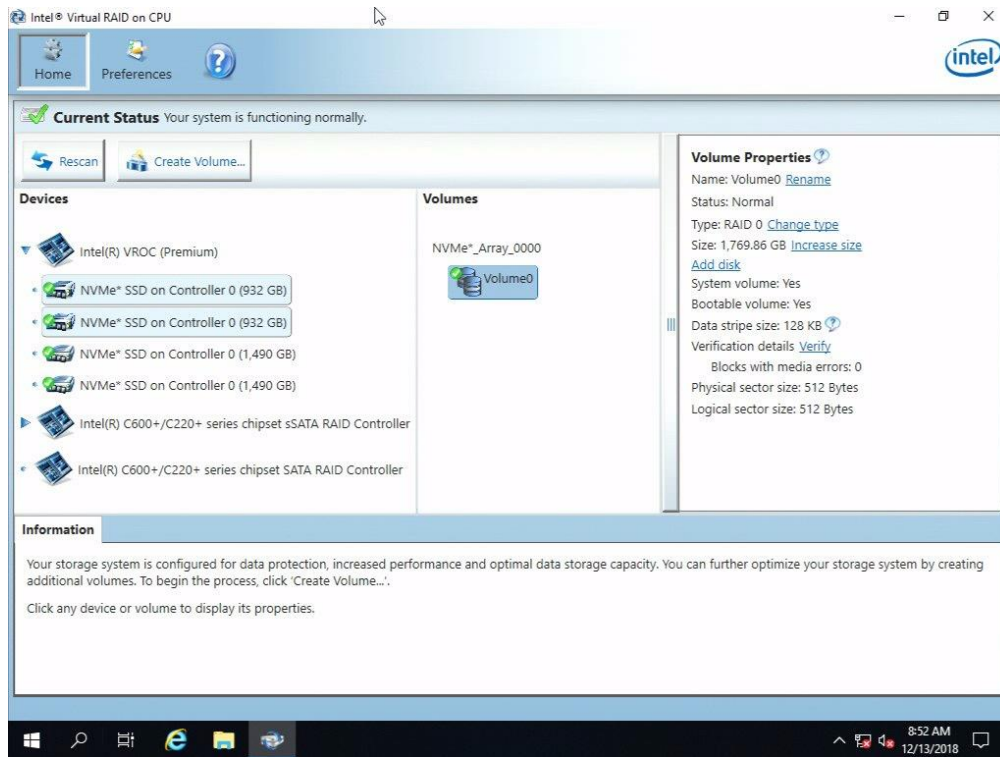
Intel® Virtual RAID on CPU

Home Preferences

intel

Current Status Your system is functioning normally.

Rescan Create Volume...

Devices

Intel(R) VROC (Premium)

NVMe* SSD on Controller 0 (932 GB)

NVMe* SSD on Controller 0 (932 GB)

NVMe* SSD on Controller 0 (1,490 GB)

NVMe* SSD on Controller 0 (1,490 GB)

Intel(R) C600+/C220+ series chipset sSATA RAID Controller

Intel(R) C600+/C220+ series chipset SATA RAID Controller

Volumes

NVMe*_Array_0000

Volume0

Volume Properties

Name: Volume0 Rename

Status: Normal

Type: RAID 0 Change type

Size: 1,769.86 GB Increase size

Add disk

System volume: Yes

Bootable volume: Yes

Data stripe size: 128 KB

Verification details Verify

Blocks with media errors: 0

Physical sector size: 512 Bytes

Logical sector size: 512 Bytes

Information

Your storage system is configured for data protection, increased performance and optimal data storage capacity. You can further optimize your storage system by creating additional volumes. To begin the process, click 'Create Volume...'.

Click any device or volume to display its properties.

8:52 AM
12/13/2018